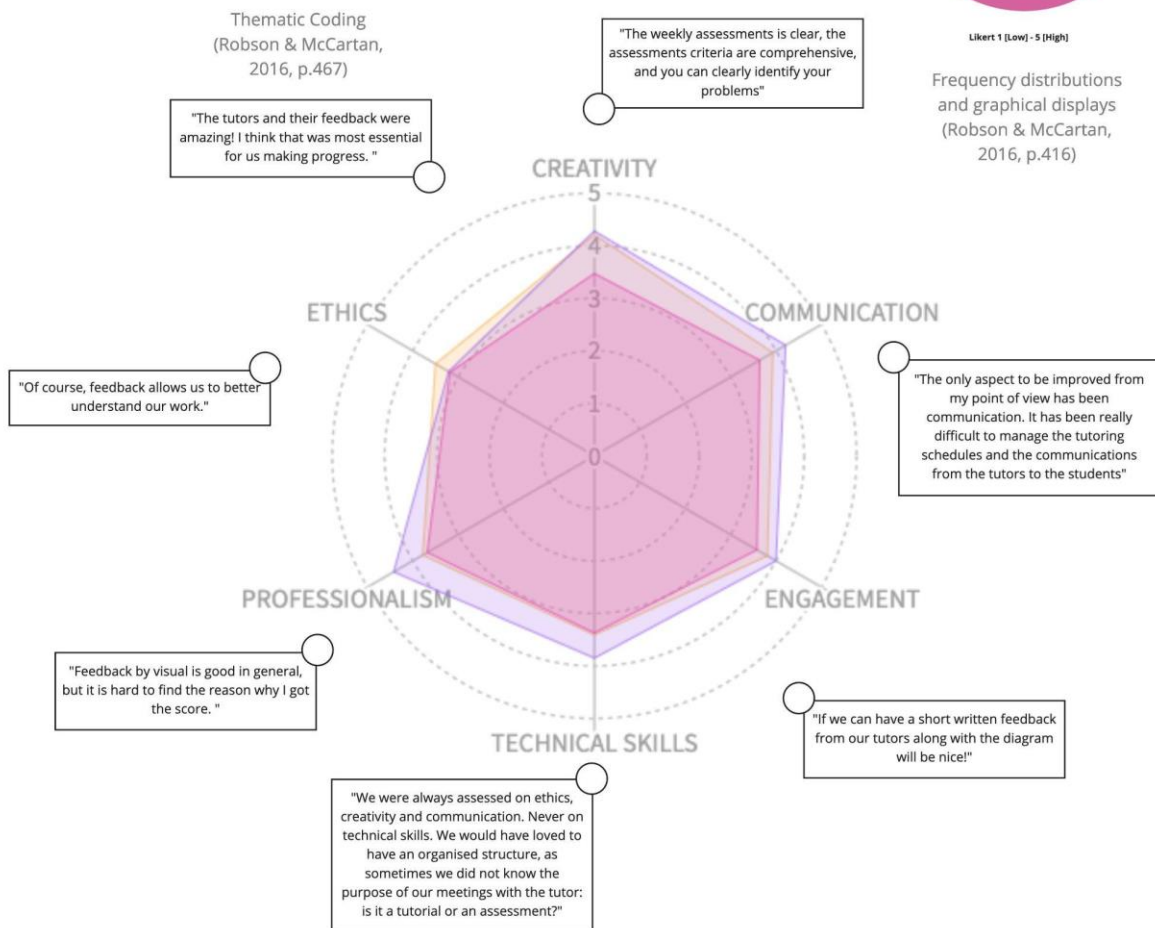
Thematic Coding (Robson & McCartan, 2016, p.467)

"The weekly assessments is clear, the assessments criteria are comprehensive, and you can clearly identify your problems"

Likert 1 [Low] - 5 [High]

Frequency distributions and graphical displays (Robson & McCartan, 2016, p.416)

"The tutors and their feedback were amazing! I think that was most essential for us making progress. "

CREATIVITY

5

4

3

2

1

0

ETHICS

COMMUNICATION

"Of course, feedback allows us to better understand our work."

"The only aspect to be improved from my point of view has been communication. It has been really difficult to manage the tutoring schedules and the communications from the tutors to the students"

PROFESSIONALISM

ENGAGEMENT

"Feedback by visual is good in general, but it is hard to find the reason why I got the score. "

"If we can have a short written feedback from our tutors along with the diagram will be nice!"

TECHNICAL SKILLS

"We were always assessed on ethics, creativity and communication. Never on technical skills. We would have loved to have an organised structure, as sometimes we did not know the purpose of our meetings with the tutor: is it a tutorial or an assessment?"